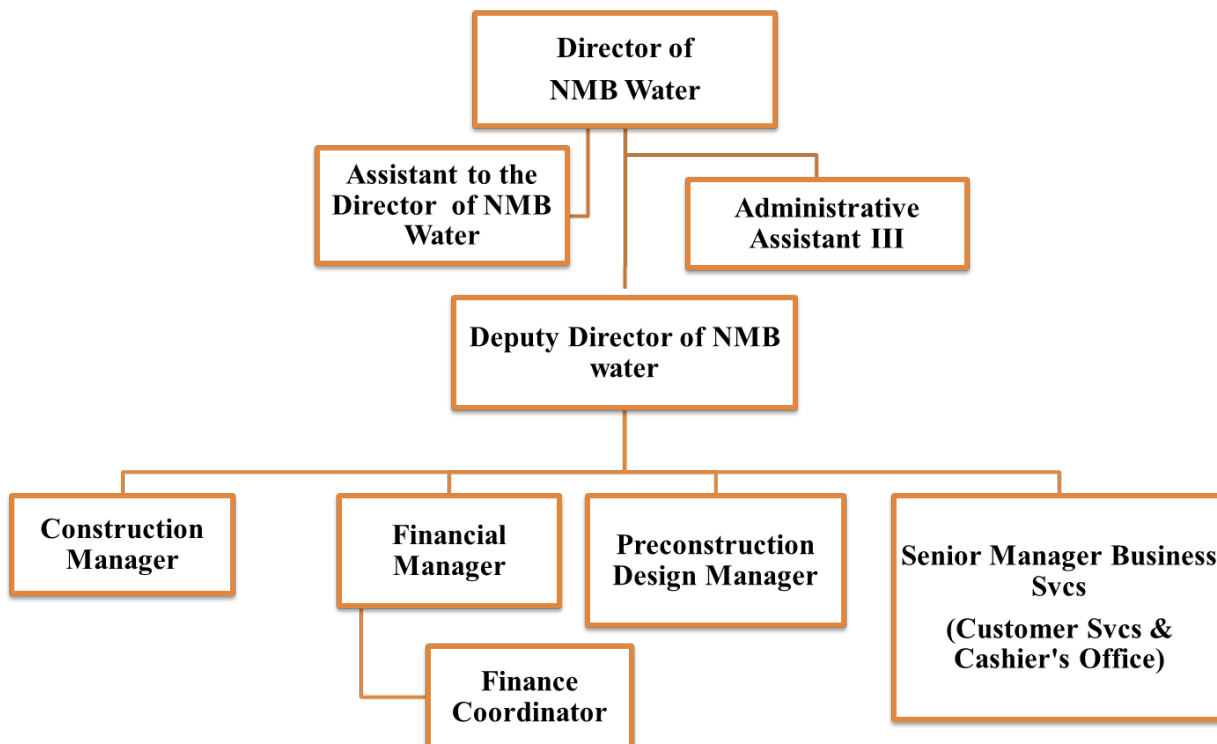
Director of NMB Water

Assistant to the Director of NMB Water

Administrative Assistant III

Deputy Director of NMB water

Construction Manager

Financial Manager

Finance Coordinator

Preconstruction Design Manager

Senior Manager Business Svcs

(Customer Svcs & Cashier's Office)